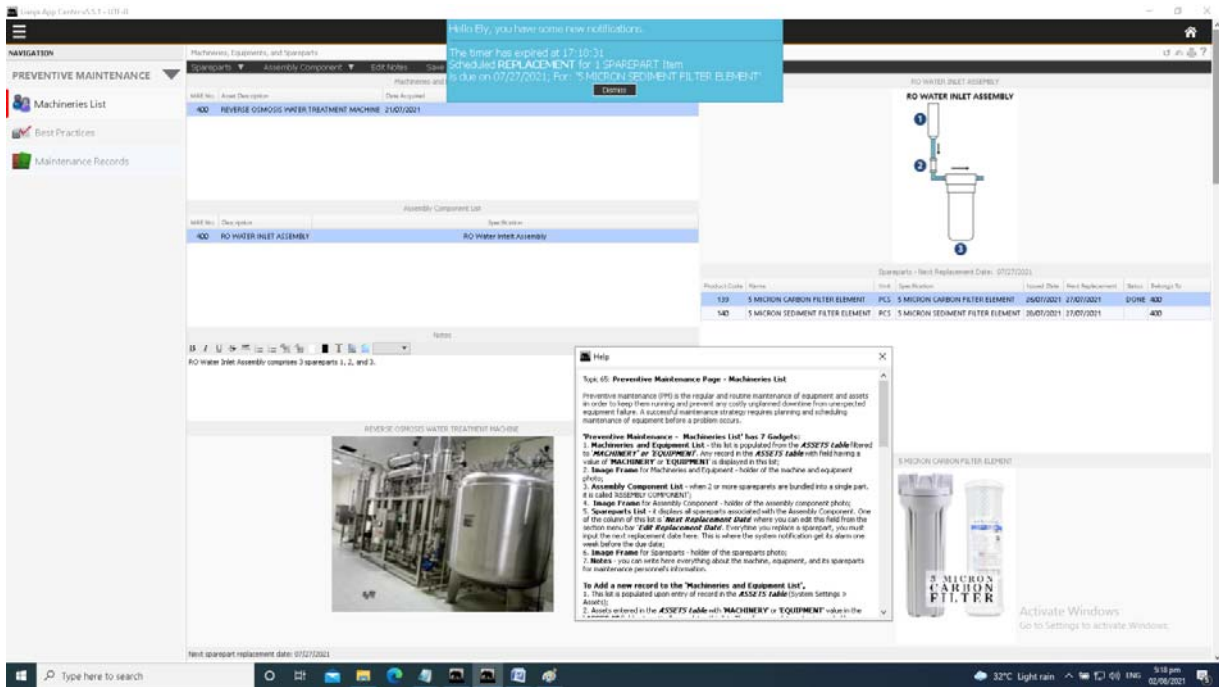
LampsApp Centers5.5.1 - UTF-8

Hello Bly, you have some new notifications.

The timer has expired at 17:10:31
Scheduled REPLACEMENT for 1 SPAREPART Item
is due on 07/27/2021; For: "5 MICRON SEDIMENT FILTER ELEMENT"

Dismiss

NAVIGATION

PREVENTIVE MAINTENANCE

Machineries List

Best Practices

Maintenance Records

Machineries, Equipments, and Spareparts

Spareparts ▼ Assembly Component ▼ Edit Notes Save

Machineries and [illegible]

| MAR No. | Asset Description | Date Acquired |
|---|---|---|
| 400 | REVERSE OSMOSIS WATER TREATMENT MACHINE | 21/07/2021 |

Assembly Component List

| MAR No. | Description | Specification |
|---|---|---|
| 400 | RO WATER INLET ASSEMBLY | RO Water Inlet Assembly |

Notes

RO Water Inlet Assembly comprises 3 spareparts 1, 2, and 3.

REVERSE OSMOSIS WATER TREATMENT MACHINE

RO WATER INLET ASSEMBLY

RO WATER INLET ASSEMBLY

1

2

3

Spareparts - Next Replacement Date: 07/27/2021

| Product Code | Name | Unit | Specification | Issued Date | Next Replacement | Status | Belongs To |
|---|---|---|---|---|---|---|---|
| 139 | 5 MICRON CARBON FILTER ELEMENT | PCS | 5 MICRON CARBON FILTER ELEMENT | 26/07/2021 | 27/07/2021 | DONE | 400 |
| 140 | 5 MICRON SEDIMENT FILTER ELEMENT | PCS | 5 MICRON SEDIMENT FILTER ELEMENT | 26/07/2021 | 27/07/2021 | | 400 |

Help

Topic 65: Preventive Maintenance Page - Machineries List

Preventive maintenance (PM) is the regular and routine maintenance of equipment and assets in order to keep them running and prevent any costly unplanned downtime from unexpected equipment failure. A successful maintenance strategy requires planning and scheduling maintenance of equipment before a problem occurs.

"Preventive Maintenance - Machineries List" has 7 Gadgets:
1. Machineries and Equipment List - this list is populated from the ASSETS table filtered to 'MACHINERY' or 'EQUIPMENT'. Any record in the ASSETS table with field having a value of 'MACHINERY' or 'EQUIPMENT' is displayed in this list;
2. Image Frame for Machineries and Equipment - holder of the machine and equipment photo;
3. Assembly Component List - when 2 or more spareparts are bundled into a single part, it is called 'ASSEMBLY COMPONENT';
4. Image Frame for Assembly Component - holder of the assembly component photo;
5. Spareparts List - it displays all spareparts associated with the Assembly Component. One of the column of this list is Next Replacement Date where you can edit this field from the section menu bar 'Edit Replacement Date'. Everytime you replace a sparepart, you must input the next replacement date here. This is where the system notification get its alarm one week before the due date;
6. Image Frame for Spareparts - holder of the spareparts photo;
7. Notes - you can write here everything about the machine, equipment, and its spareparts for maintenance personnel's information.

To Add a new record to the "Machineries and Equipment List",
1. This list is populated upon entry of record in the ASSETS table (System Settings > Assets);
2. Assets entered in the ASSETS table with 'MACHINERY' or 'EQUIPMENT' value in the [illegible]

5 MICRON CARBON FILTER ELEMENT

5 MICRON CARBON FILTER

Activate Windows
Go to Settings to activate Windows.

Next sparepart replacement date: 07/27/2021

Type here to search

32°C Light rain ENG 5:18 pm 02/08/2021